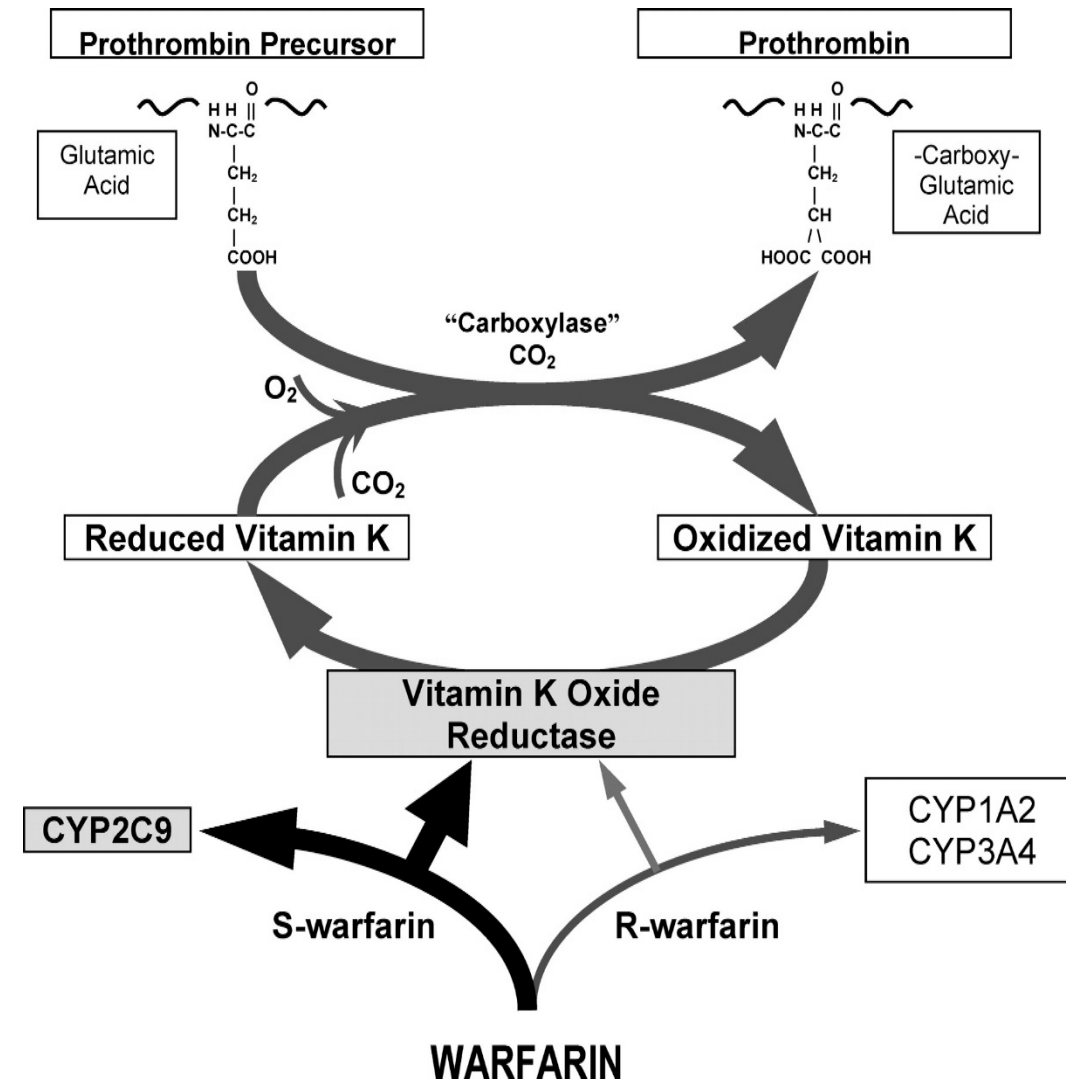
Prothrombin Precursor

Prothrombin

H H O
N-C-C
$CH_2$
$CH_2$
COOH

Glutamic Acid

H H O
N-C-C
$CH_2$
CH
HOOC COOH

-Carboxy-Glutamic Acid

"Carboxylase"
$CO_2$

$O_2$

$CO_2$

Reduced Vitamin K

Oxidized Vitamin K

Vitamin K Oxide Reductase

CYP2C9

CYP1A2
CYP3A4

S-warfarin

R-warfarin

WARFARIN